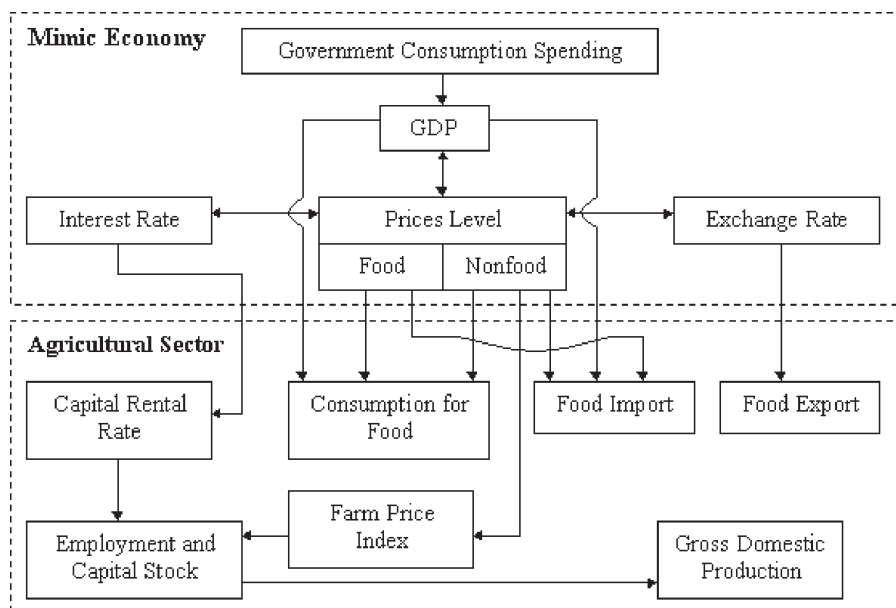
Mimic Economy

Government Consumption Spending

GDP

Interest Rate

Prices Level

Food

Nonfood

Exchange Rate

Agricultural Sector

Capital Rental Rate

Consumption for Food

Food Import

Food Export

Farm Price Index

Employment and Capital Stock

Gross Domestic Production